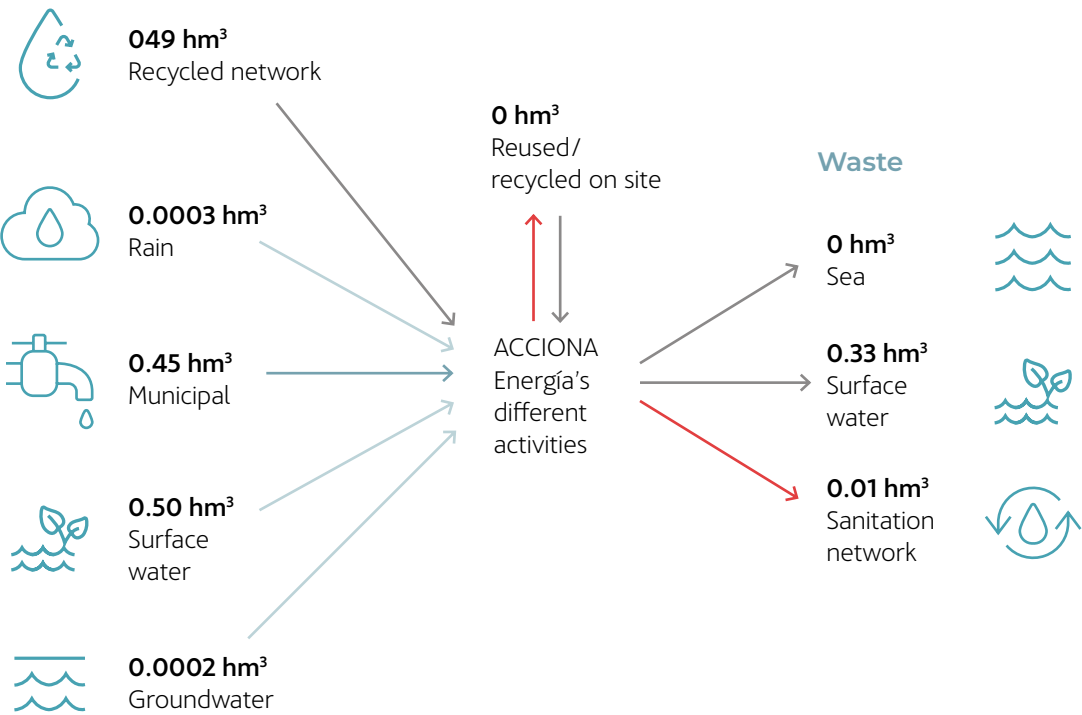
049 hm$^3$
Recycled network

0.0003 hm$^3$
Rain

0.45 hm$^3$
Municipal

0.50 hm$^3$
Surface water

0.0002 hm$^3$
Groundwater

0 hm$^3$
Reused/ recycled on site

ACCIONA Energía’s different activities

Waste

0 hm$^3$
Sea

0.33 hm$^3$
Surface water

0.01 hm$^3$
Sanitation network